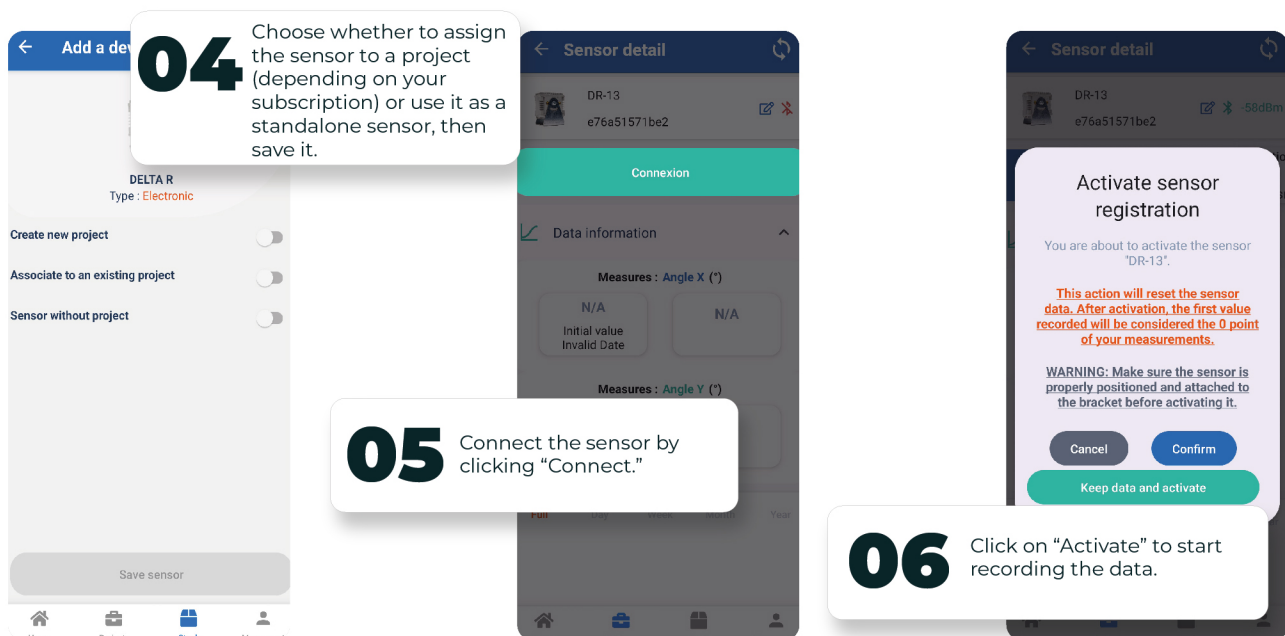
Add a dev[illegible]

04 Choose whether to assign the sensor to a project (depending on your subscription) or use it as a standalone sensor, then save it.

DELTA R
Type : Electronic

Create new project

Associate to an existing project

Sensor without project

Save sensor

Sensor detail

DR-13
e76a51571be2

Connexion

Data information

Measures : Angle X (°)

N/A
Initial value
Invalid Date

N/A

Measures : Angle Y (°)

05 Connect the sensor by clicking “Connect.”

Full Day Week Month Year

Sensor detail

DR-13
e76a51571be2
-58dBm

Activate sensor registration

You are about to activate the sensor "DR-13".

This action will reset the sensor data. After activation, the first value recorded will be considered the 0 point of your measurements.

WARNING: Make sure the sensor is properly positioned and attached to the bracket before activating it.

Cancel

Confirm

Keep data and activate

06 Click on “Activate” to start recording the data.